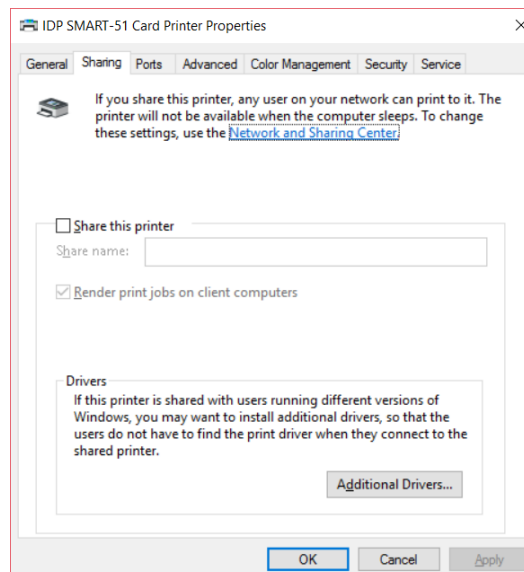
IDP SMART-51 Card Printer Properties

General | Sharing | Ports | Advanced | Color Management | Security | Service

If you share this printer, any user on your network can print to it. The printer will not be available when the computer sleeps. To change these settings, use the Network and Sharing Center.

Share this printer

Share name:

Render print jobs on client computers

Drivers

If this printer is shared with users running different versions of Windows, you may want to install additional drivers, so that the users do not have to find the print driver when they connect to the shared printer.

Additional Drivers...

OK | Cancel | Apply